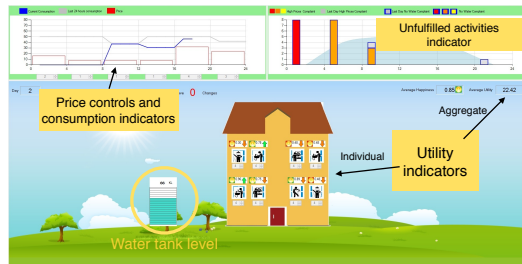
Current Consumption
Last 24 Hours Consumption
Price
80
70
60
50
40
30
20
10
0
0
4
8
12
16
20
24
High Prices Completed
Last Day High Prices Completed
Last Day No Water Completed
No Water Completed
0
4
8
12
16
20
24
Unfulfilled activities indicator
Day
2
Price controls and consumption indicators
0
Changes
Average Happiness
0.85
Average Utility
22.42
Aggregate
Individual
Utility indicators
Water tank level